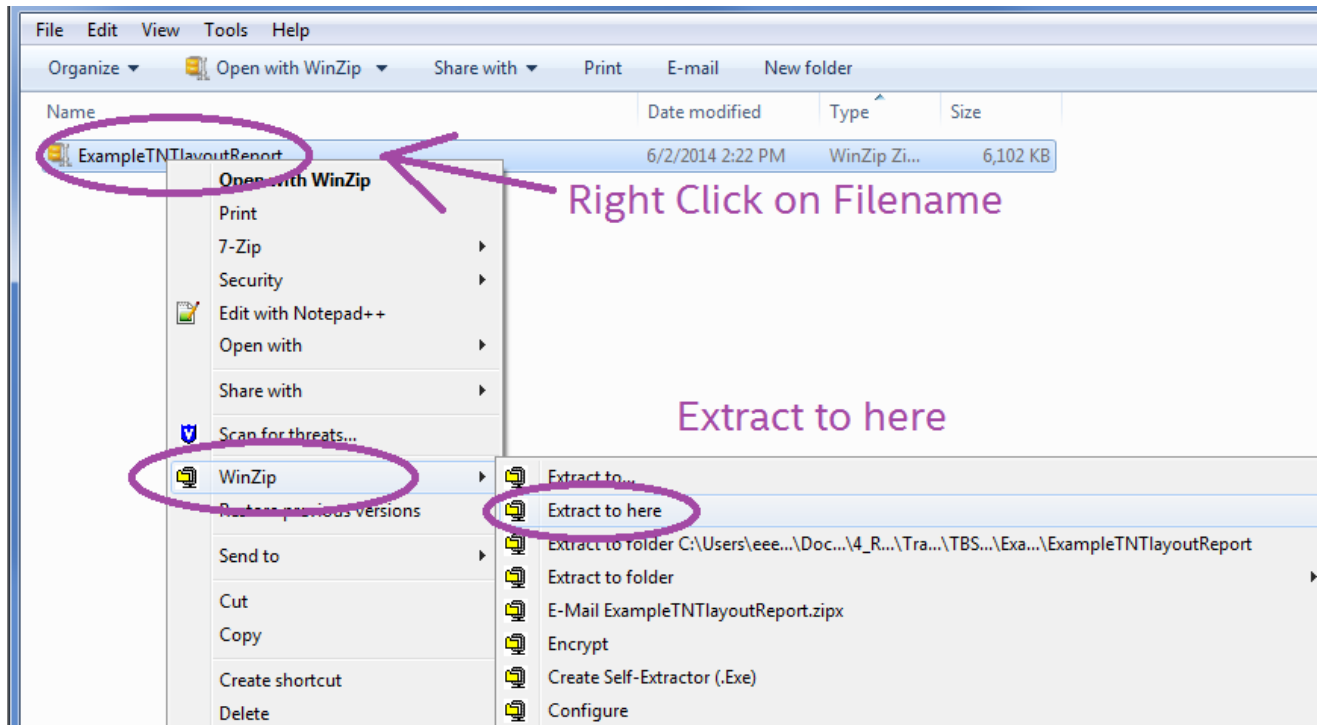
File Edit View Tools Help

Organize ▾ Open with WinZip ▾ Share with ▾ Print E-mail New folder

| Name | Date modified | Type | Size |
|---|---|---|---|
| ExampleTNTlayoutReport | 6/2/2014 2:22 PM | WinZip Zi... | 6,102 KB |

Right Click on Filename

Open with WinZip
Print
7-Zip
Security
Edit with Notepad++
Open with
Share with
Scan for threats...
WinZip
Restore previous versions
Send to
Cut
Copy
Create shortcut
Delete

Extract to here

Extract to...
Extract to here
Extract to folder C:\Users\eee...\Doc...\4_R...\Tra...\TBS...\Exa...\ExampleTNTlayoutReport
Extract to folder
E-Mail ExampleTNTlayoutReport.zipx
Encrypt
Create Self-Extractor (.Exe)
Configure